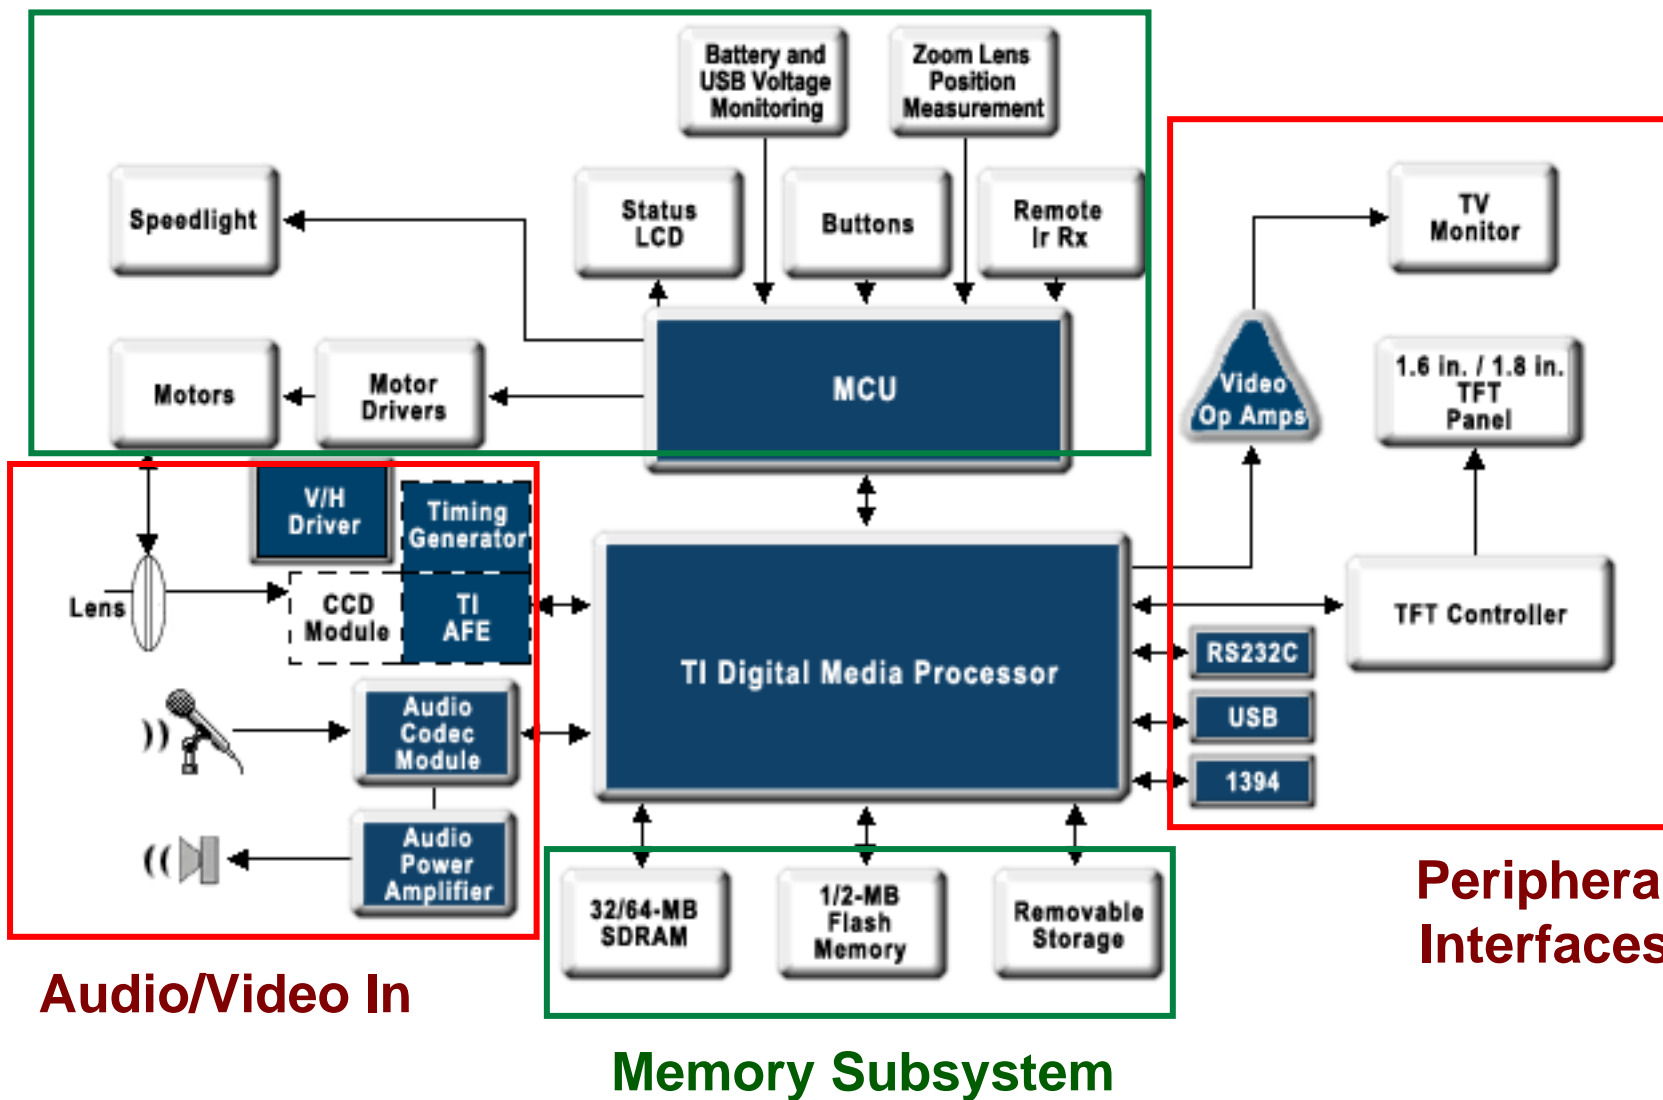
Battery and USB Voltage Monitoring

Zoom Lens Position Measurement

Speedlight

Status LCD

Buttons

Remote Ir Rx

Motors

Motor Drivers

MCU

TV Monitor

Video Op Amps

1.6 in. / 1.8 in. TFT Panel

V/H Driver

Timing Generator

Lens

CCD Module

TI AFE

TI Digital Media Processor

TFT Controller

RS232C

USB

1394

Audio Codec Module

Audio Power Amplifier

32/64-MB SDRAM

1/2-MB Flash Memory

Removable Storage

Periphera Interfaces

Audio/Video In

Memory Subsystem